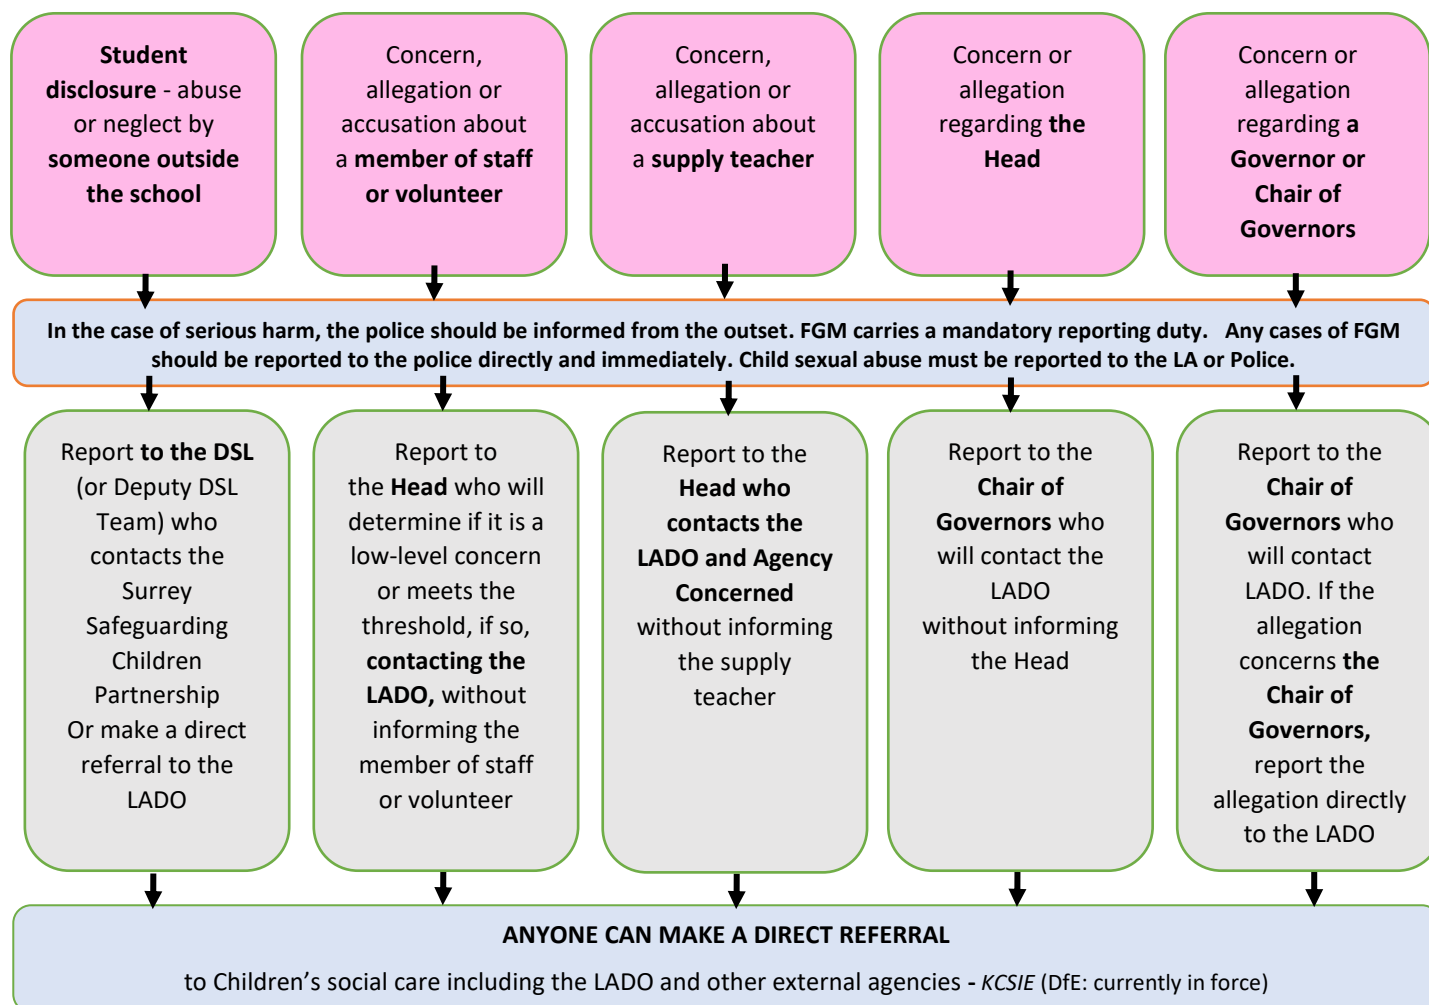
Student disclosure - abuse or neglect by someone outside the school

Concern, allegation or accusation about a member of staff or volunteer

Concern, allegation or accusation about a supply teacher

Concern or allegation regarding the Head

Concern or allegation regarding a Governor or Chair of Governors

In the case of serious harm, the police should be informed from the outset. FGM carries a mandatory reporting duty. Any cases of FGM should be reported to the police directly and immediately. Child sexual abuse must be reported to the LA or Police.

Report to the DSL (or Deputy DSL Team) who contacts the Surrey Safeguarding Children Partnership Or make a direct referral to the LADO

Report to the Head who will determine if it is a low-level concern or meets the threshold, if so, contacting the LADO, without informing the member of staff or volunteer

Report to the Head who contacts the LADO and Agency Concerned without informing the supply teacher

Report to the Chair of Governors who will contact the LADO without informing the Head

Report to the Chair of Governors who will contact LADO. If the allegation concerns the Chair of Governors, report the allegation directly to the LADO

ANYONE CAN MAKE A DIRECT REFERRAL

to Children's social care including the LADO and other external agencies - KCSIE (DfE: currently in force)